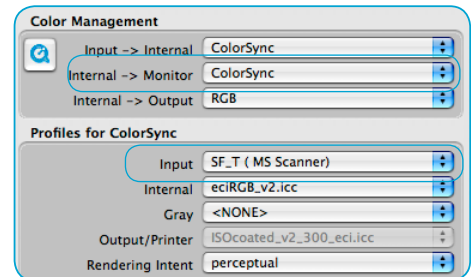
Color Management

Input -> Internal | ColorSync
Internal -> Monitor | ColorSync
Internal -> Output | RGB

Profiles for ColorSync

Input | SF_T ( MS Scanner)
Internal | eciRGB_v2.icc
Gray | <NONE>
Output/Printer | ISOcoated_v2_300_eci.icc
Rendering Intent | perceptual